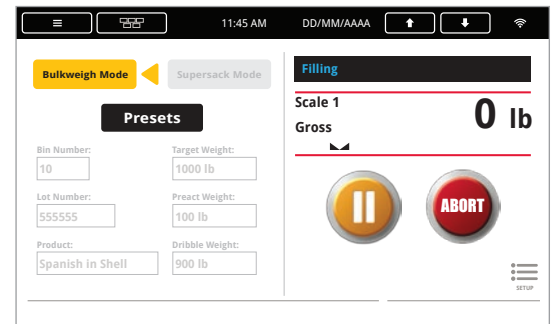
11:45 AM
DD/MM/AAAA

Bulkweigh Mode
Supersack Mode

Presets

Bin Number:
10
Target Weight:
1000 lb
Lot Number:
555555
Preact Weight:
100 lb
Product:
Spanish in Shell
Dribble Weight:
900 lb

Filling

Scale 1
Gross
0 lb

ABORT

SETUP